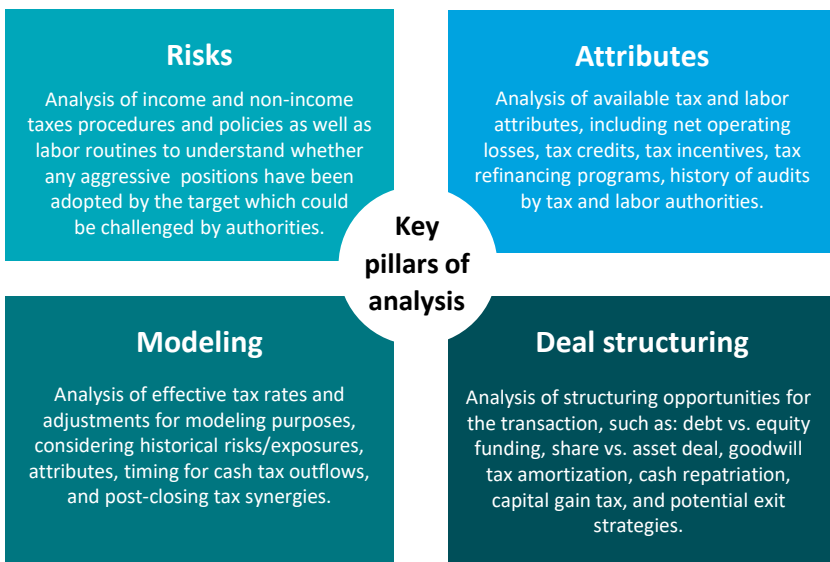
Risks

Analysis of income and non-income taxes procedures and policies as well as labor routines to understand whether any aggressive positions have been adopted by the target which could be challenged by authorities.

Attributes

Analysis of available tax and labor attributes, including net operating losses, tax credits, tax incentives, tax refinancing programs, history of audits by tax and labor authorities.

Key pillars of analysis

Modeling

Analysis of effective tax rates and adjustments for modeling purposes, considering historical risks/exposures, attributes, timing for cash tax outflows, and post-closing tax synergies.

Deal structuring

Analysis of structuring opportunities for the transaction, such as: debt vs. equity funding, share vs. asset deal, goodwill tax amortization, cash repatriation, capital gain tax, and potential exit strategies.